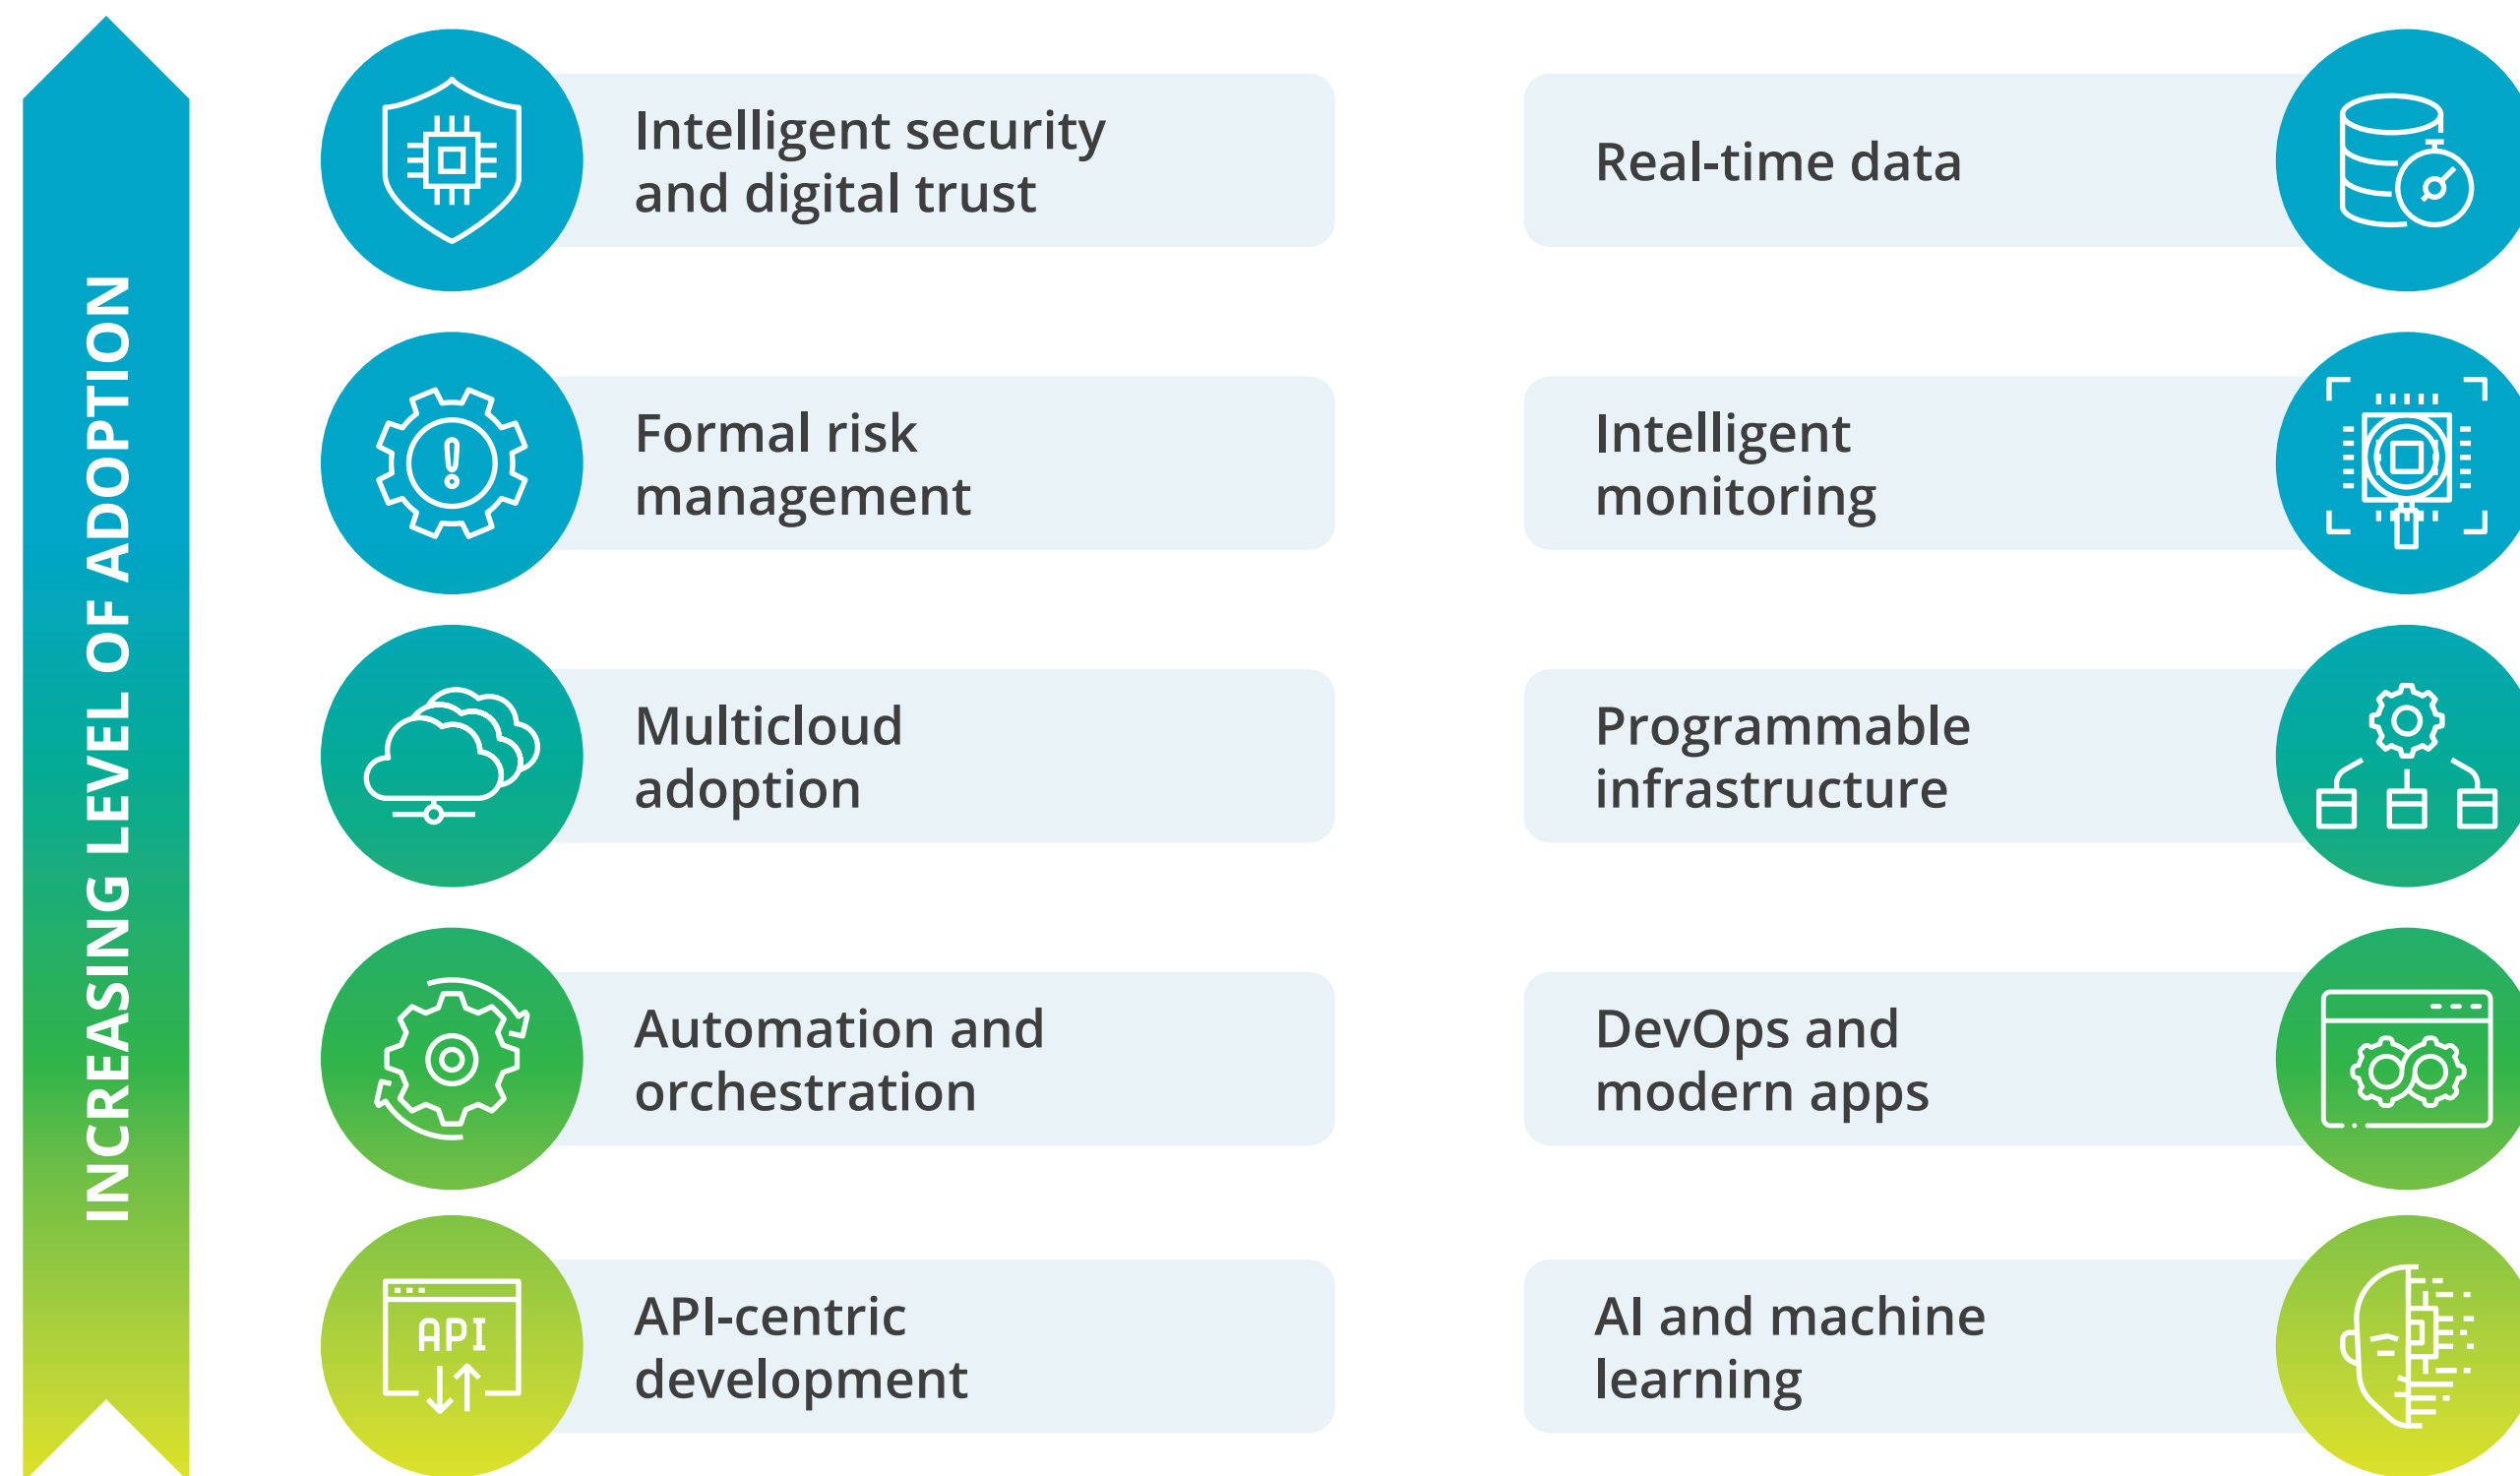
INCREASING LEVEL OF ADOPTION

Intelligent security and digital trust

Real-time data

Formal risk management

Intelligent monitoring

Multicloud adoption

Programmable infrastructure

Automation and orchestration

DevOps and modern apps

API

API-centric development

AI and machine learning